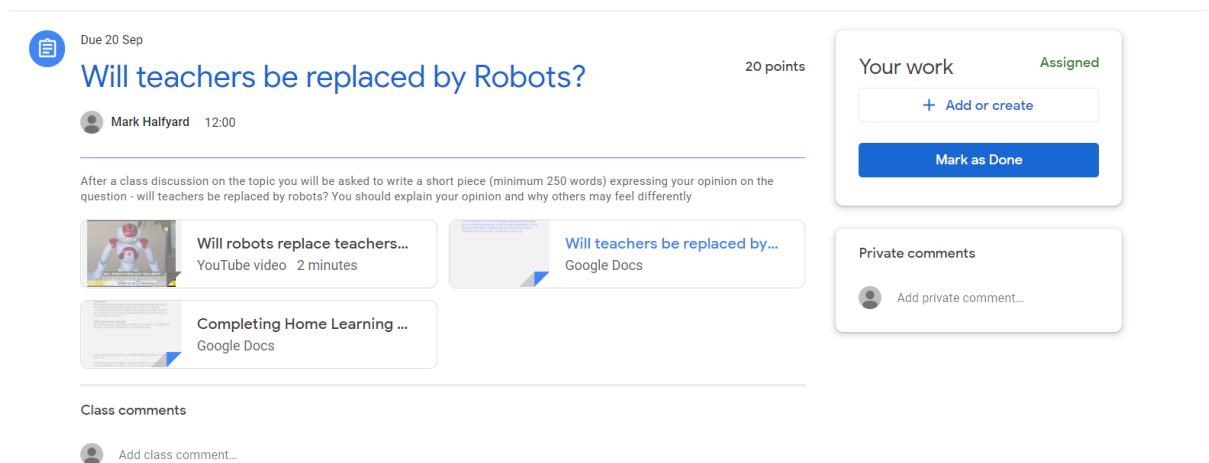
Due 20 Sep

Will teachers be replaced by Robots?

20 points

Mark Halfyard 12:00

After a class discussion on the topic you will be asked to write a short piece (minimum 250 words) expressing your opinion on the question - will teachers be replaced by robots? You should explain your opinion and why others may feel differently

Will robots replace teachers...
YouTube video 2 minutes

Will teachers be replaced by...
Google Docs

Completing Home Learning ...
Google Docs

Class comments

Add class comment...

Your work

Assigned

+ Add or create

Mark as Done

Private comments

Add private comment...